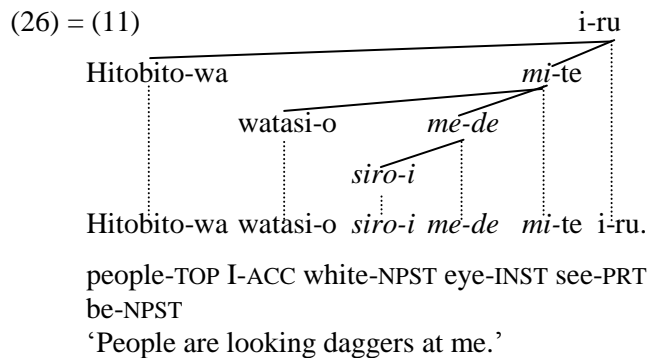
(26) = (11)

i-ru

Hitobito-wa

*mi*-te

watasi-o

*me-de*

*siro-i*

Hitobito-wa watasi-o *siro-i me-de mi*-te i-ru.

people-TOP I-ACC white-NPST eye-INST see-PRT be-NPST

‘People are looking daggers at me.’